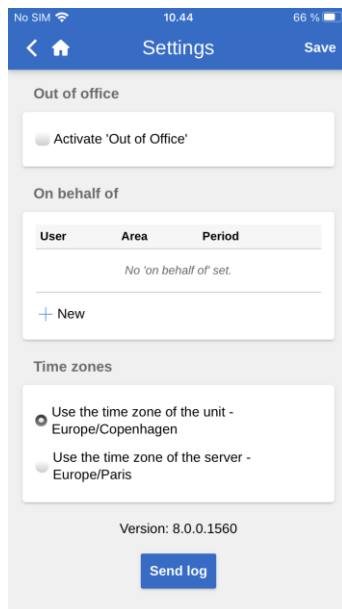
No SIM 10.44 66 %

Settings Save

Out of office

Activate 'Out of Office'

On behalf of

| User | Area | Period |
|---|---|---|
| No 'on behalf of' set. | | |

+ New

Time zones

Use the time zone of the unit - Europe/Copenhagen

Use the time zone of the server - Europe/Paris

Version: 8.0.0.1560

Send log